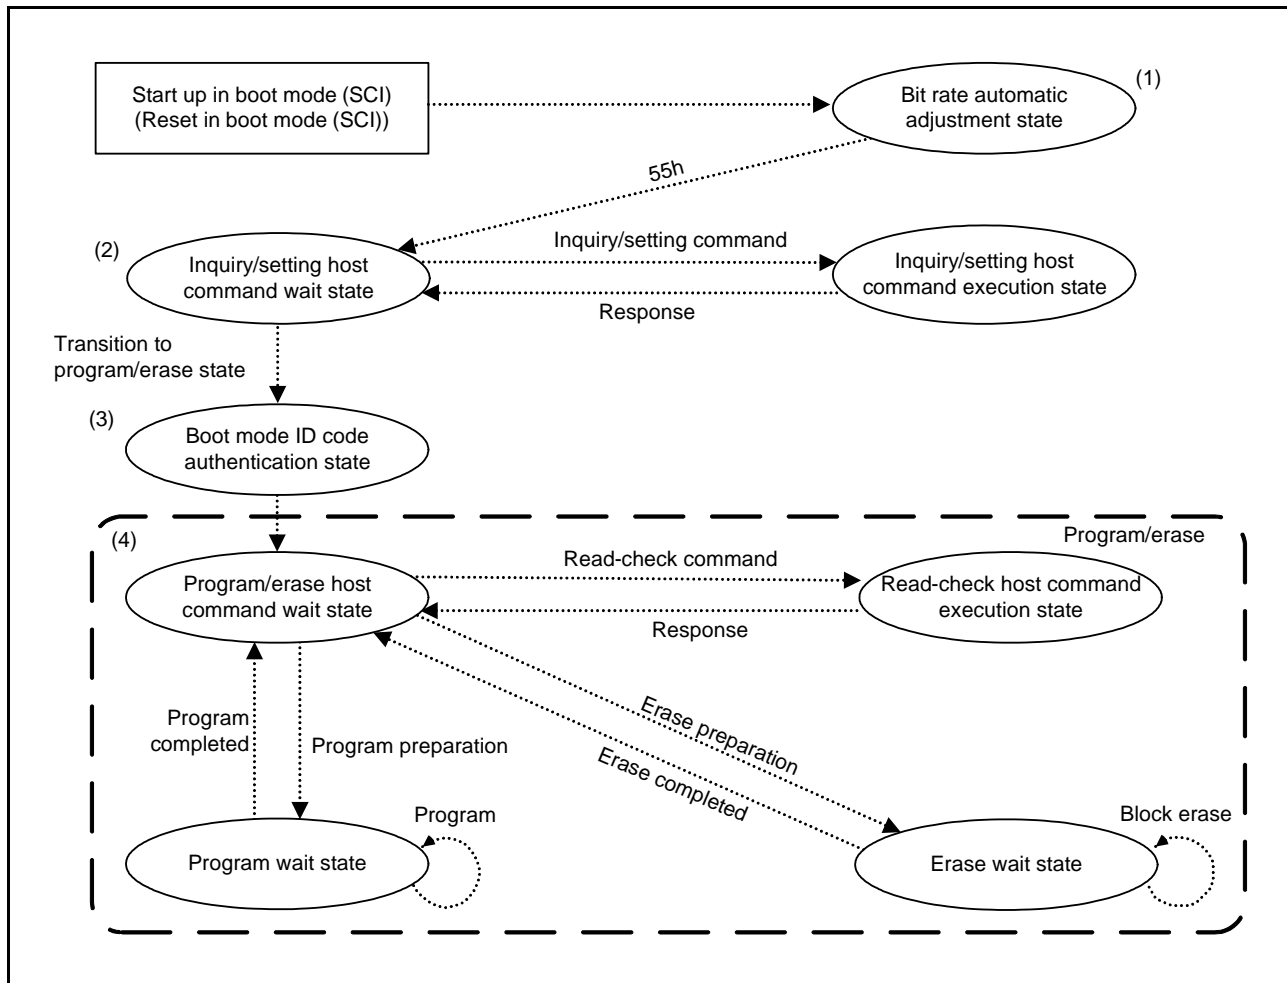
Start up in boot mode (SCI)
(Reset in boot mode (SCI))

(1)
Bit rate automatic adjustment state

55h

(2)
Inquiry/setting host command wait state

Inquiry/setting command

Inquiry/setting host command execution state

Response

Transition to program/erase state

(3)
Boot mode ID code authentication state

(4)
Program/erase

Program/erase host command wait state

Read-check command

Read-check host command execution state

Response

Program completed

Program preparation

Erase preparation

Erase completed

Program

Program wait state

Block erase

Erase wait state